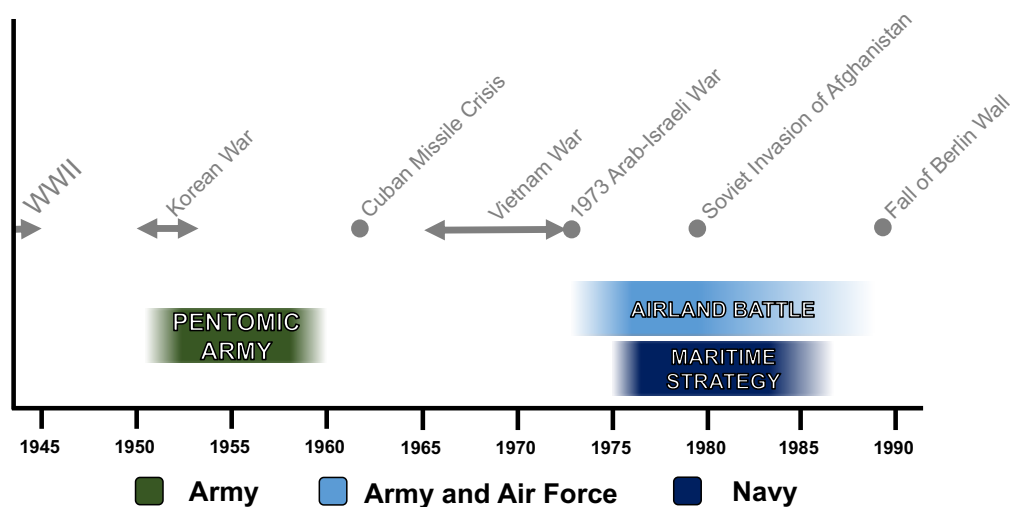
WWII
Korean War
Cuban Missile Crisis
Vietnam War
1973 Arab-Israeli War
Soviet Invasion of Afghanistan
Fall of Berlin Wall

PENTOMIC ARMY
AIRLAND BATTLE
MARITIME STRATEGY

1945 1950 1955 1960 1965 1970 1975 1980 1985 1990

Army
Army and Air Force
Navy